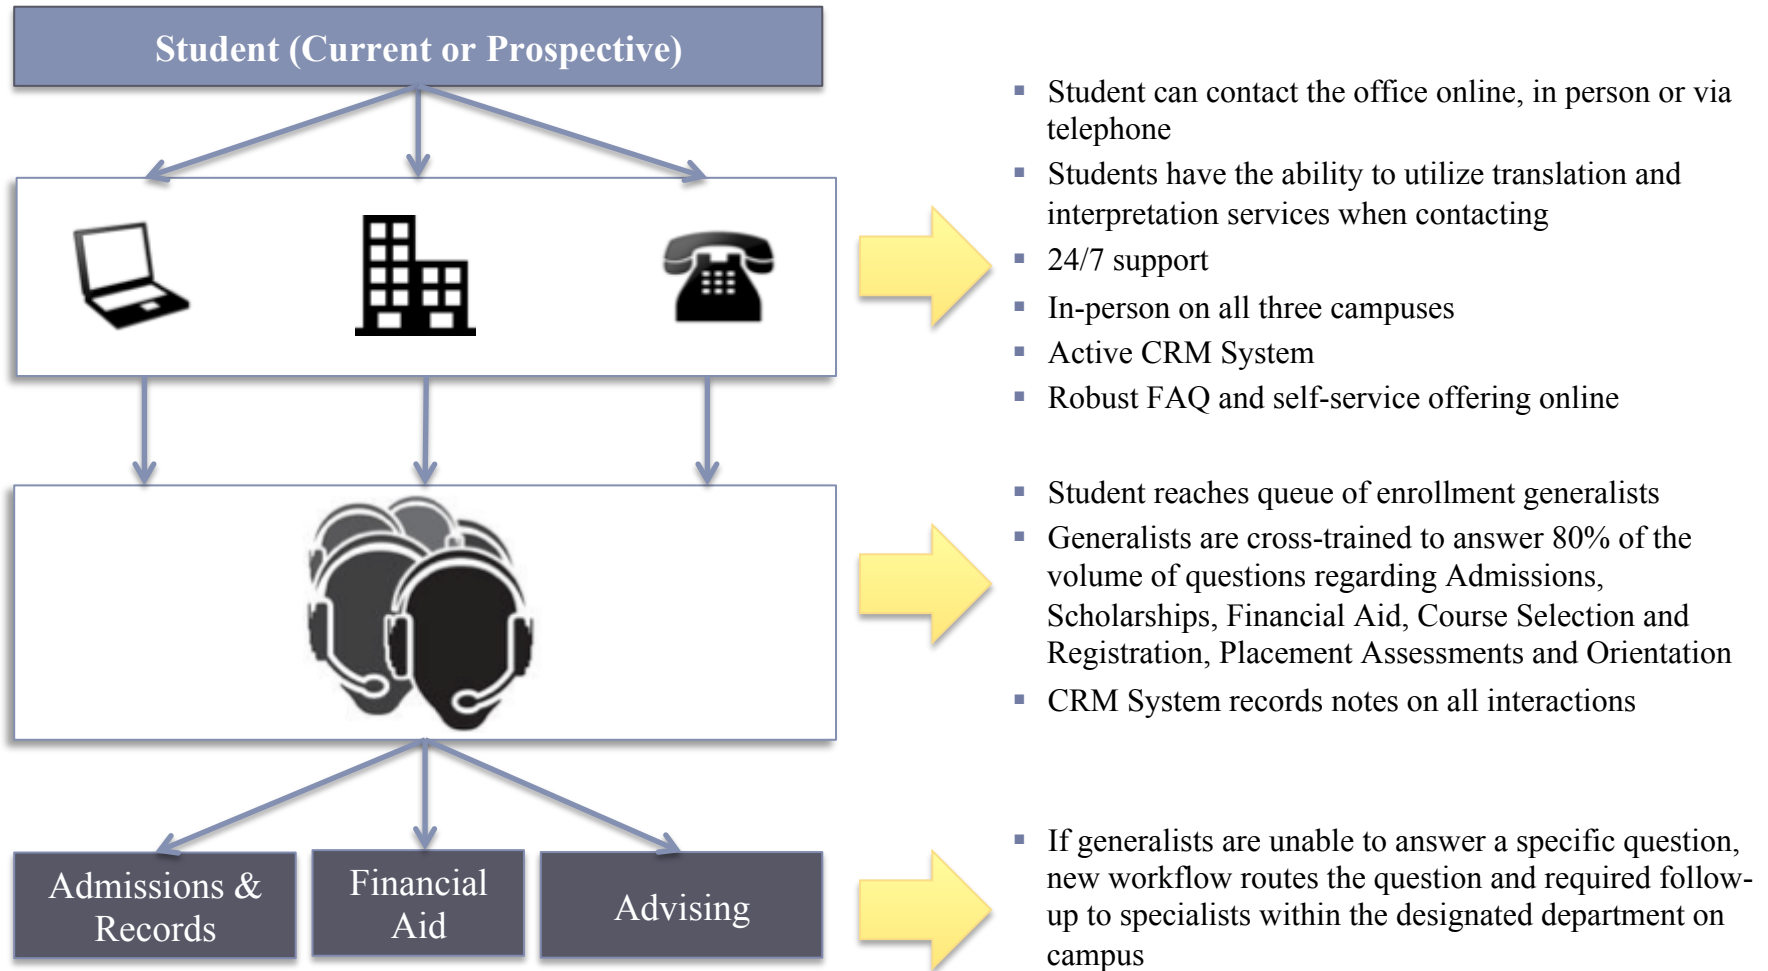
Student (Current or Prospective)

Admissions & Records

Financial Aid

Advising

- Student can contact the office online, in person or via telephone
- Students have the ability to utilize translation and interpretation services when contacting
- 24/7 support
- In-person on all three campuses
- Active CRM System
- Robust FAQ and self-service offering online

- Student reaches queue of enrollment generalists
- Generalists are cross-trained to answer 80% of the volume of questions regarding Admissions, Scholarships, Financial Aid, Course Selection and Registration, Placement Assessments and Orientation
- CRM System records notes on all interactions

- If generalists are unable to answer a specific question, new workflow routes the question and required follow-up to specialists within the designated department on campus